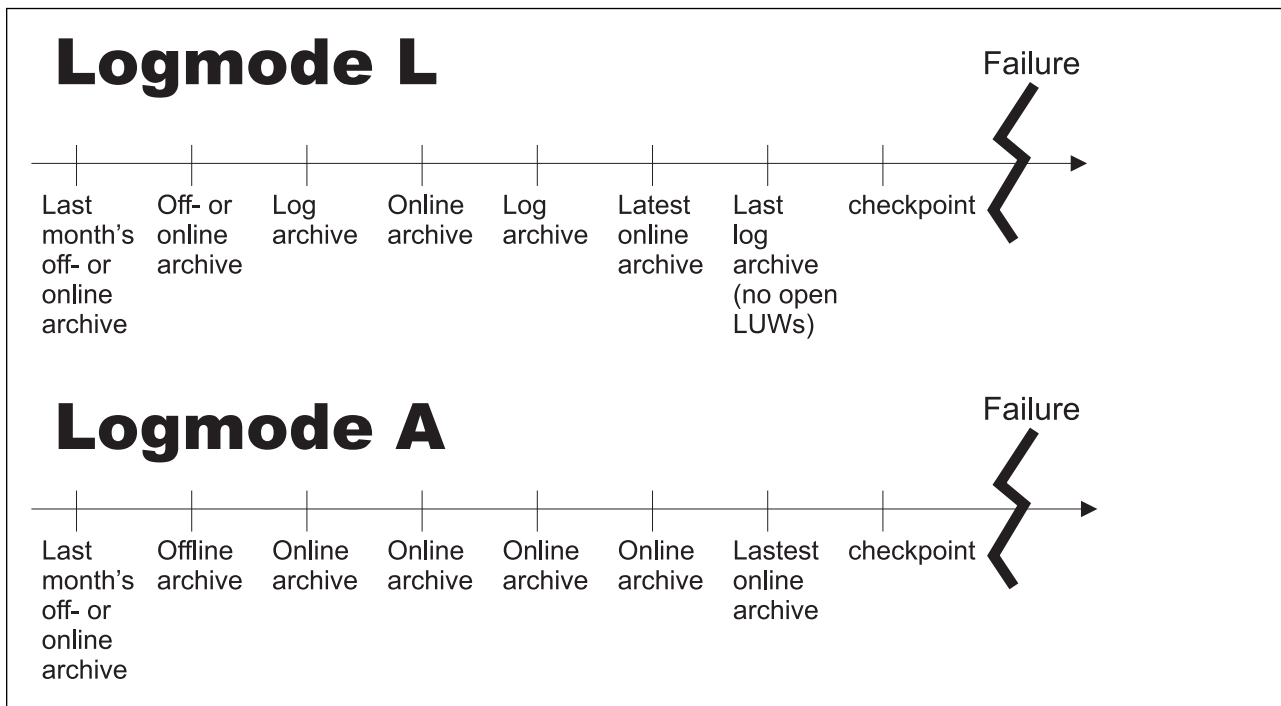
Logmode L

Failure

Last month's off- or online archive

Off- or online archive

Log archive

Online archive

Log archive

Latest online archive

Last log archive (no open LUWs)

checkpoint

Logmode A

Failure

Last month's off- or online archive

Offline archive

Online archive

Online archive

Online archive

Online archive

Lastest online archive

checkpoint